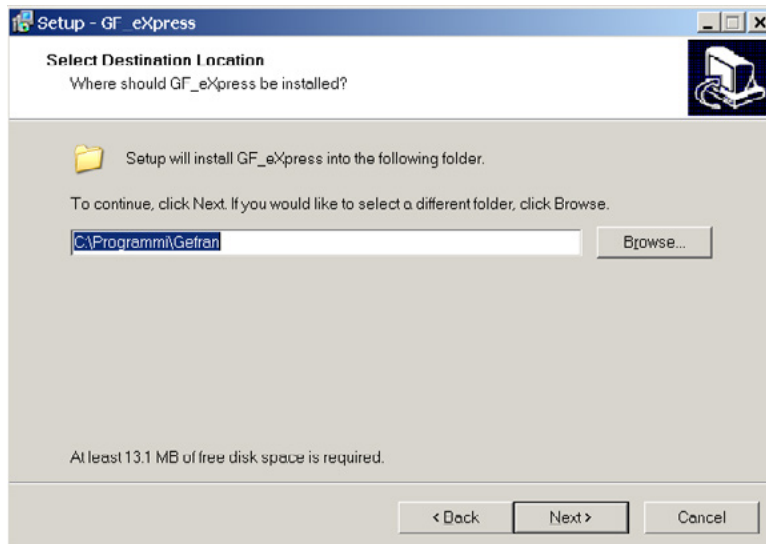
Setup - GF_eXpress

Select Destination Location
Where should GF_eXpress be installed?

Setup will install GF_eXpress into the following folder.

To continue, click Next. If you would like to select a different folder, click Browse.

C:\Programmi\Gefran

Browse...

At least 13.1 MB of free disk space is required.

< Back
Next >
Cancel